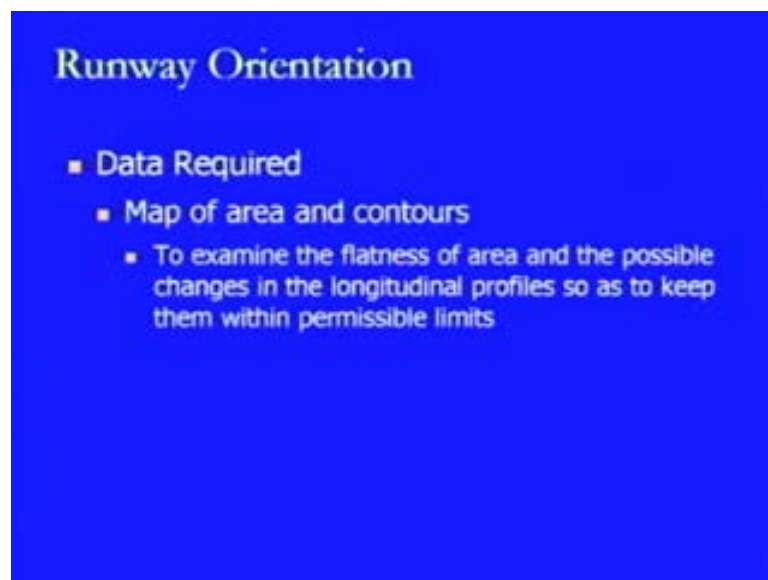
Runway Orientation

- Data Required
  - Map of area and contours
    - To examine the flatness of area and the possible changes in the longitudinal profiles so as to keep them within permissible limits